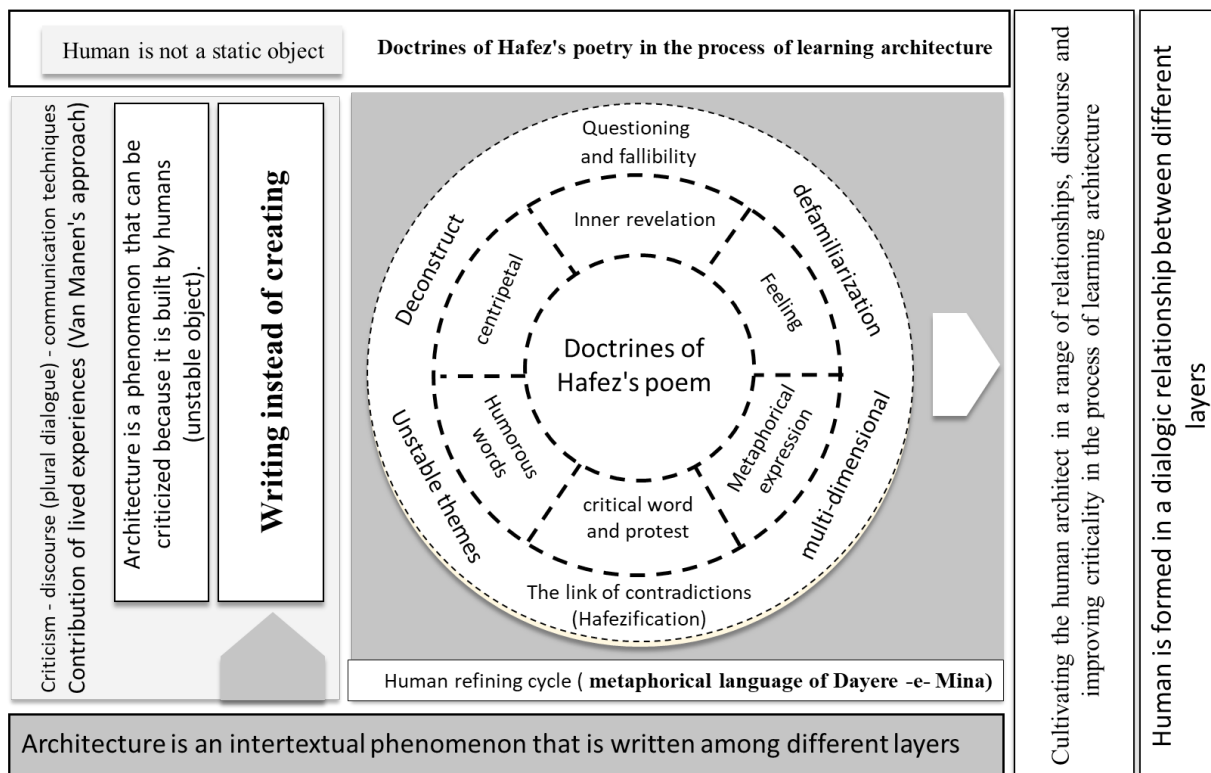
Human is not a static object

Doctrines of Hafez's poetry in the process of learning architecture

Criticism - discourse (plural dialogue) - communication techniques
Contribution of lived experiences (Van Manen's approach)

Architecture is a phenomenon that can be criticized because it is built by humans (unstable object).

Writing instead of creating

Questioning and fallibility

Deconstruct

Inner revelation

defamiliarization

centripetal

Feeling

Doctrines of Hafez's poem

Unstable themes

Humorous words

Metaphorical expression

multi-dimensional

critical word and protest

The link of contradictions (Hafezification)

Human refining cycle ( metaphorical language of Dayere -e- Mina)

Architecture is an intertextual phenomenon that is written among different layers

Cultivating the human architect in a range of relationships, discourse and improving criticality in the process of learning architecture

Human is formed in a dialogic relationship between different layers